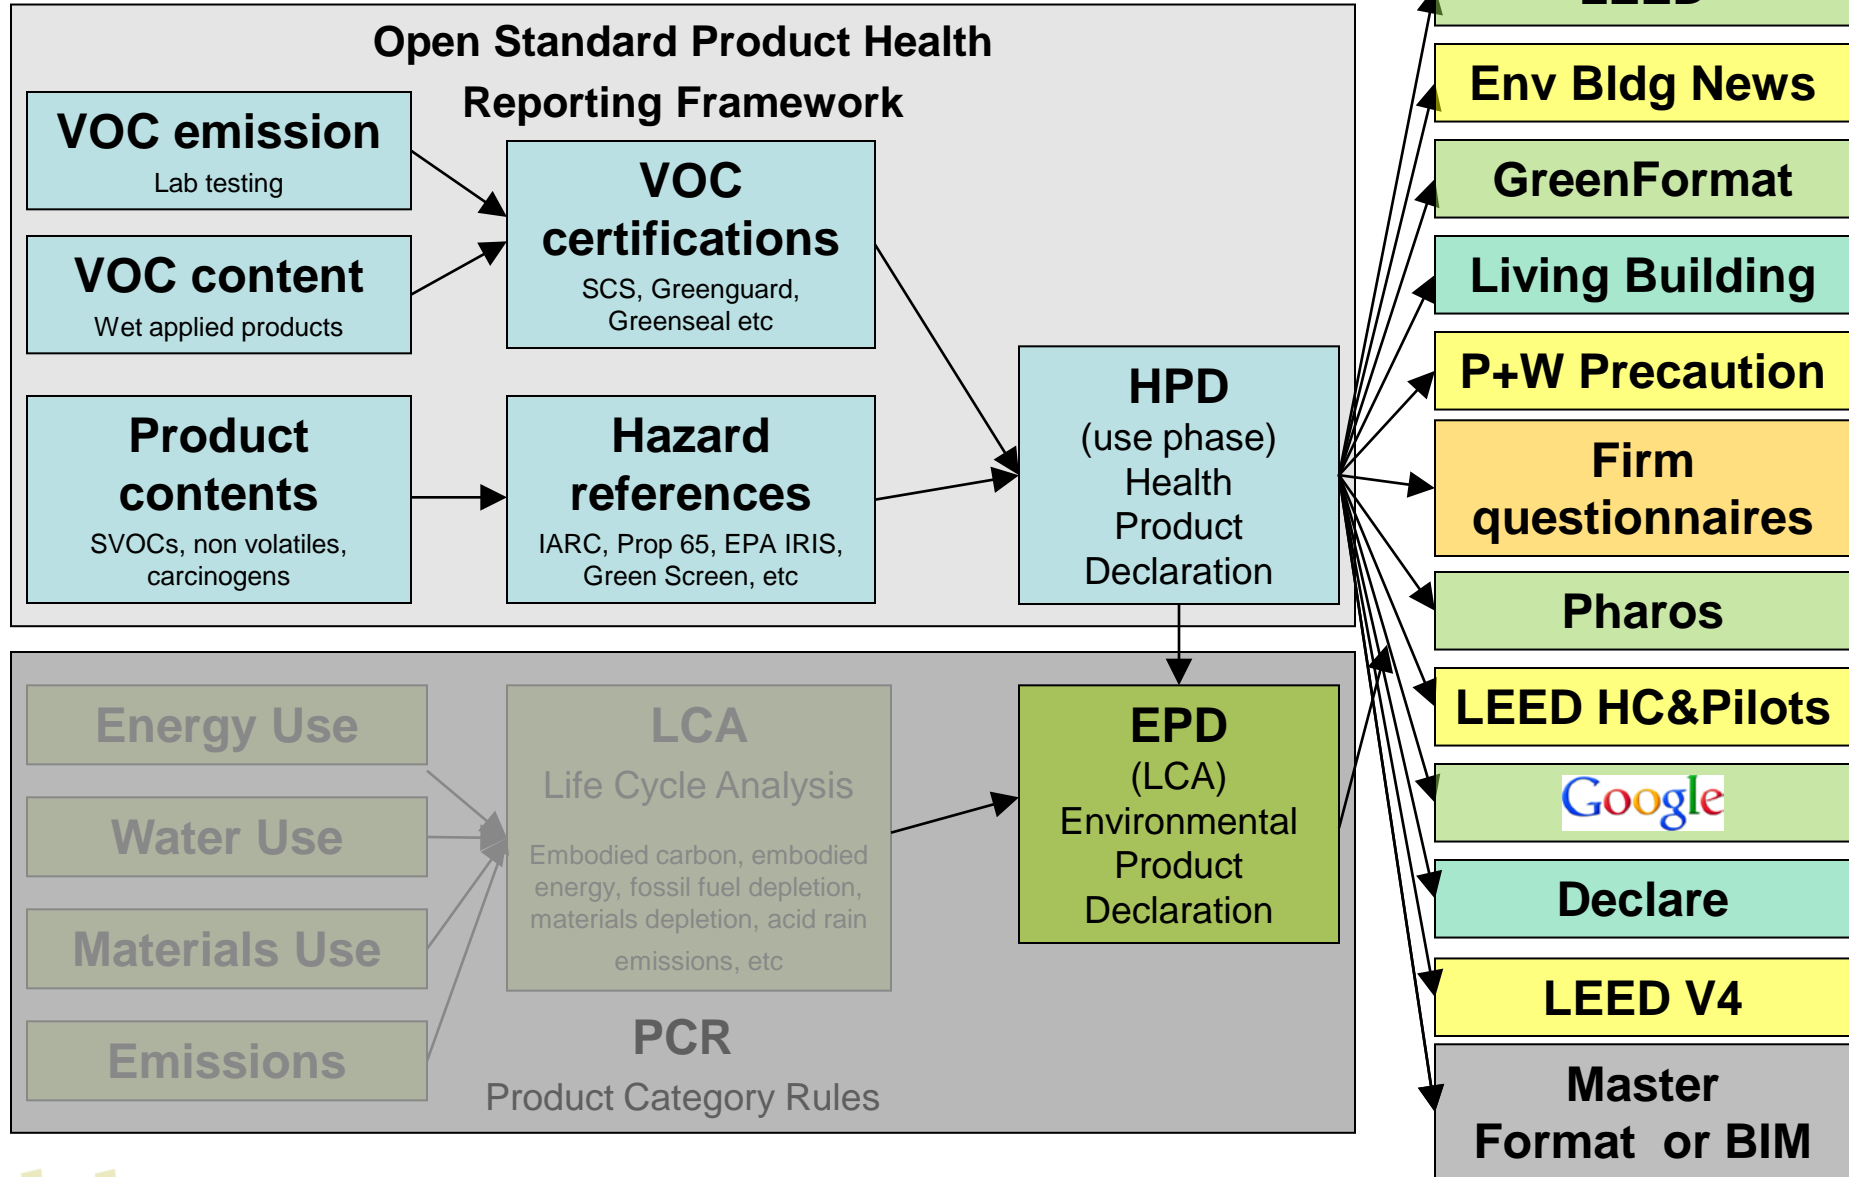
Open Standard Product Health Reporting Framework

VOC emission
Lab testing

VOC content
Wet applied products

VOC certifications
SCS, Greenguard, Greenseal etc

Product contents
SVOCs, non volatiles, carcinogens

Hazard references
IARC, Prop 65, EPA IRIS, Green Screen, etc

HPD
(use phase)
Health Product Declaration

Energy Use

Water Use

Materials Use

Emissions

LCA
Life Cycle Analysis
Embodied carbon, embodied energy, fossil fuel depletion, materials depletion, acid rain emissions, etc

PCR
Product Category Rules

EPD
(LCA)
Environmental Product Declaration

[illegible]

Env Bldg News

GreenFormat

Living Building

P+W Precaution

Firm questionnaires

Pharos

LEED HC&Pilots

Google

Declare

LEED V4

Master Format or BIM